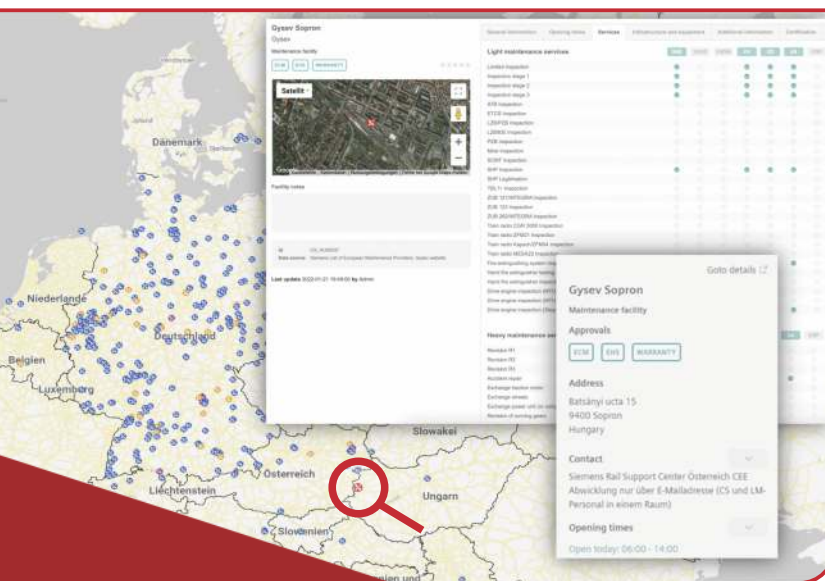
Gysev Sopron
Gysev
Maintenance facility
ECM EHS WARRANTY

Satellit

Facility notes

Data source
Last update 2022-01-21 by Admin

General information Opening times Services Infrastructure and equipment Additional information Certificates

Light maintenance services
Limited inspection
Inspection stage 1
Inspection stage 2
Inspection stage 3
ATS inspection
ETCS inspection
LZB/PZB inspection
PZB inspection
SHP inspection
ZUB inspection
Train radio inspection

Heavy maintenance services

Danmark
Nederlande
Deutschland
Belgien
Luxemburg
Liechtenstein
Österreich
Slowakei
Ungarn
Slowenien

Goto details
Gysev Sopron
Maintenance facility
Approvals
ECM EHS WARRANTY
Address
Batsányi ucta 15
9400 Sopron
Hungary
Contact
Siemens Rail Support Center Österreich CEE
Abwicklung nur über E-Mailadresse (CS und LM-Personal in einem Raum)
Opening times
Open today: 06:00 - 14:00